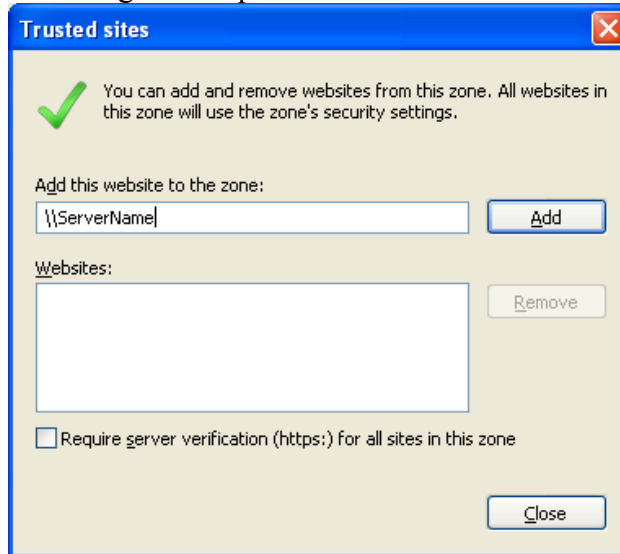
Trusted sites

You can add and remove websites from this zone. All websites in this zone will use the zone's security settings.

Add this website to the zone:

\\ServerName

Add

Websites:

Remove

Require server verification (https:) for all sites in this zone

Close